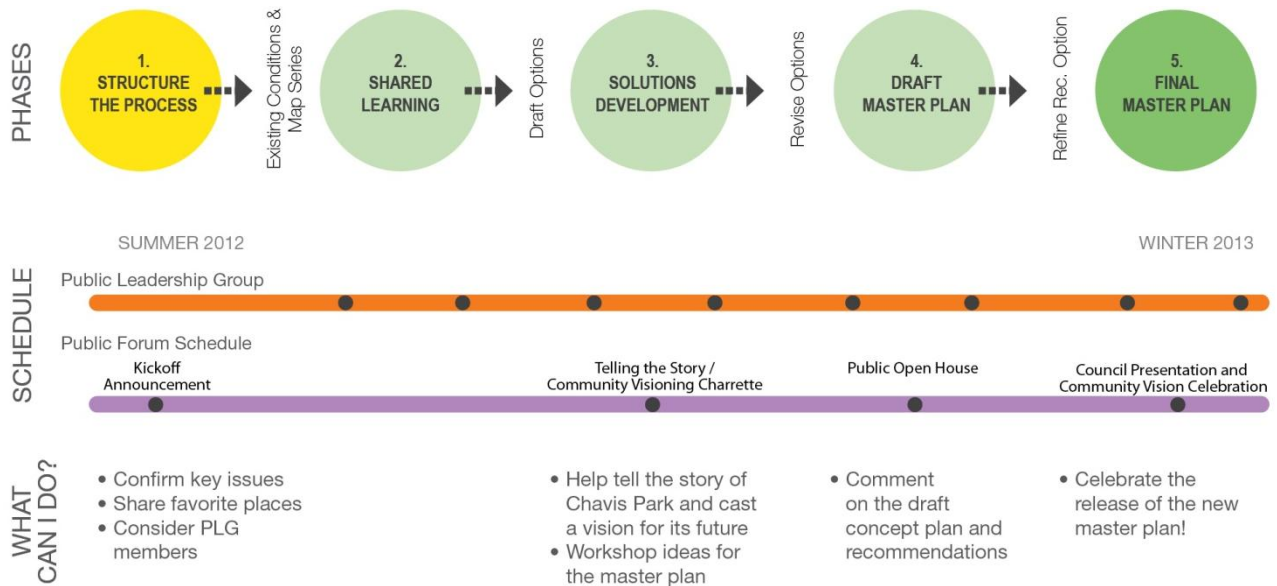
PHASES

1. STRUCTURE THE PROCESS

Existing Conditions & Map Series

2. SHARED LEARNING

Draft Options

3. SOLUTIONS DEVELOPMENT

Revise Options

4. DRAFT MASTER PLAN

Refine Rec. Option

5. FINAL MASTER PLAN

SCHEDULE

SUMMER 2012

WINTER 2013

Public Leadership Group

Public Forum Schedule

Kickoff Announcement

Telling the Story / Community Visioning Charrette

Public Open House

Council Presentation and Community Vision Celebration

WHAT CAN I DO?

• Confirm key issues
• Share favorite places
• Consider PLG members

• Help tell the story of Chavis Park and cast a vision for its future
• Workshop ideas for the master plan

• Comment on the draft concept plan and recommendations

• Celebrate the release of the new master plan!